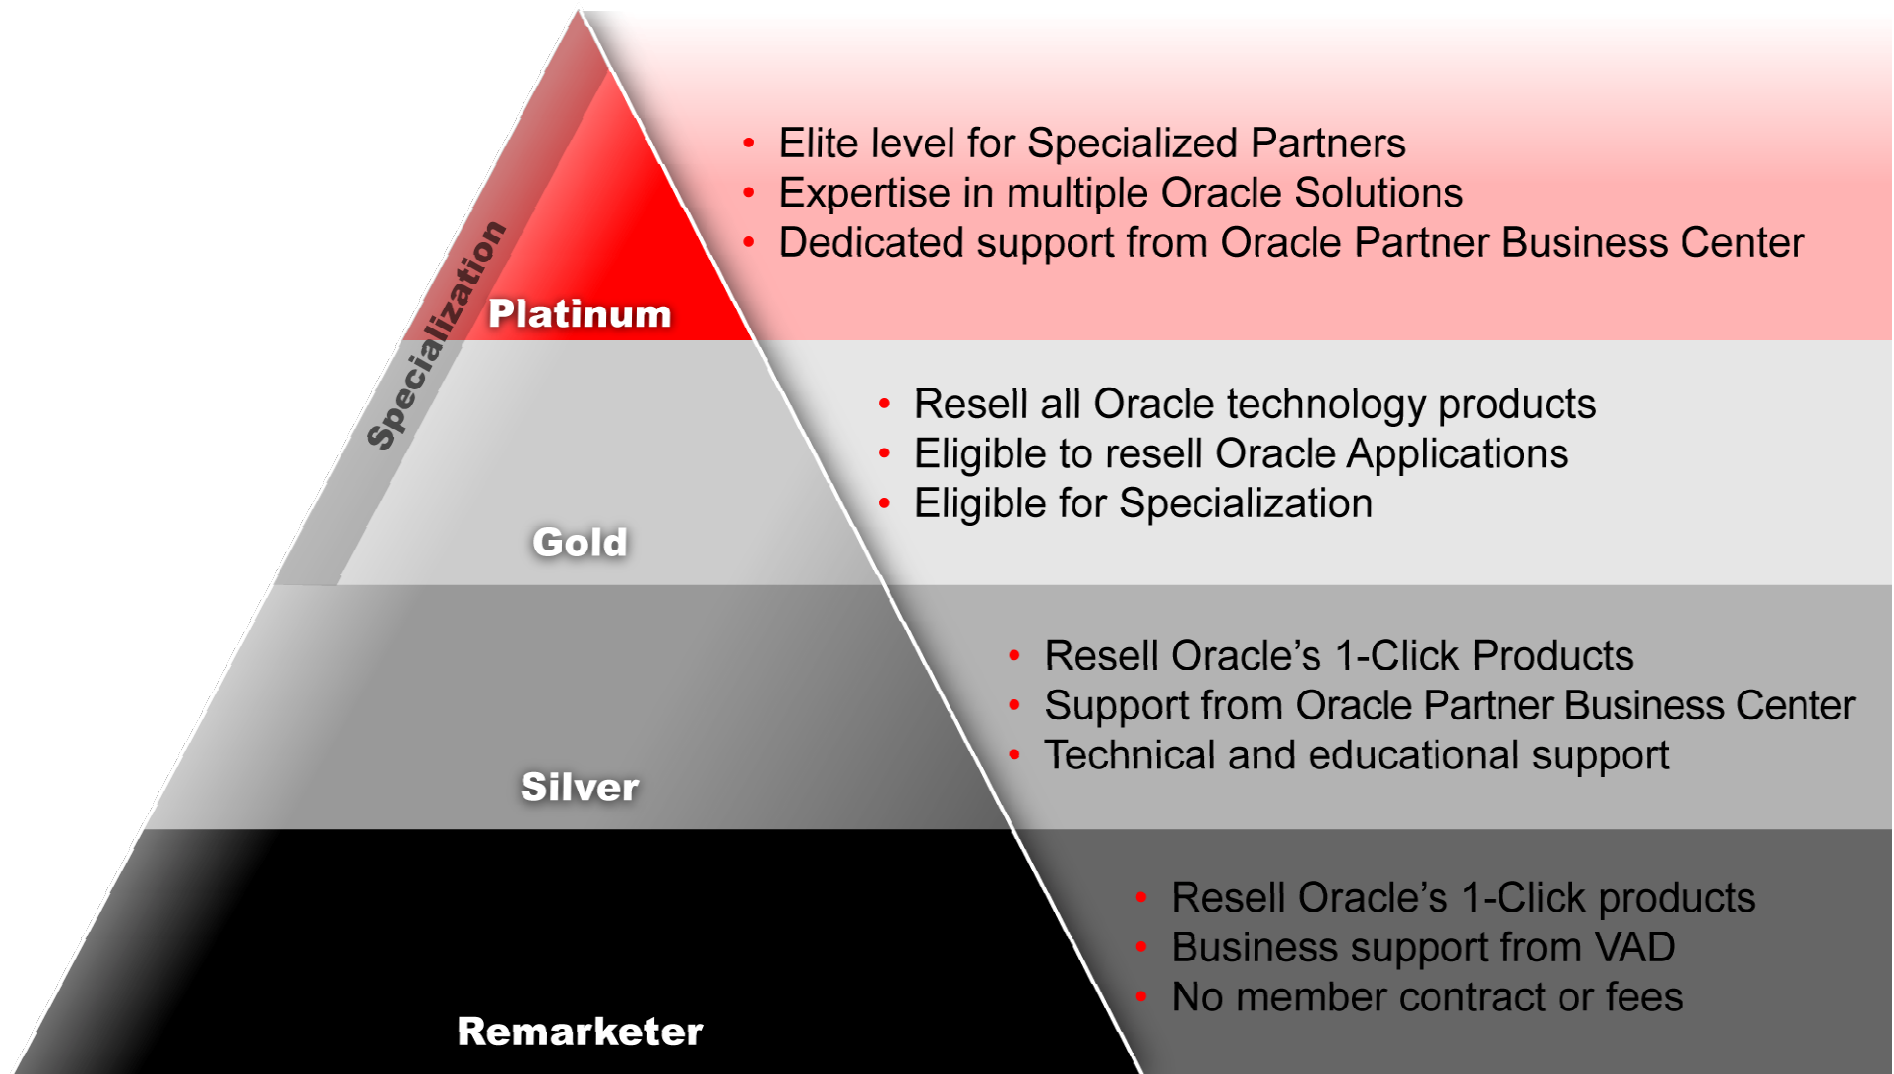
Specialization

Platinum

- Elite level for Specialized Partners
- Expertise in multiple Oracle Solutions
- Dedicated support from Oracle Partner Business Center

Gold

- Resell all Oracle technology products
- Eligible to resell Oracle Applications
- Eligible for Specialization

Silver

- Resell Oracle's 1-Click Products
- Support from Oracle Partner Business Center
- Technical and educational support

Remarketer

- Resell Oracle's 1-Click products
- Business support from VAD
- No member contract or fees